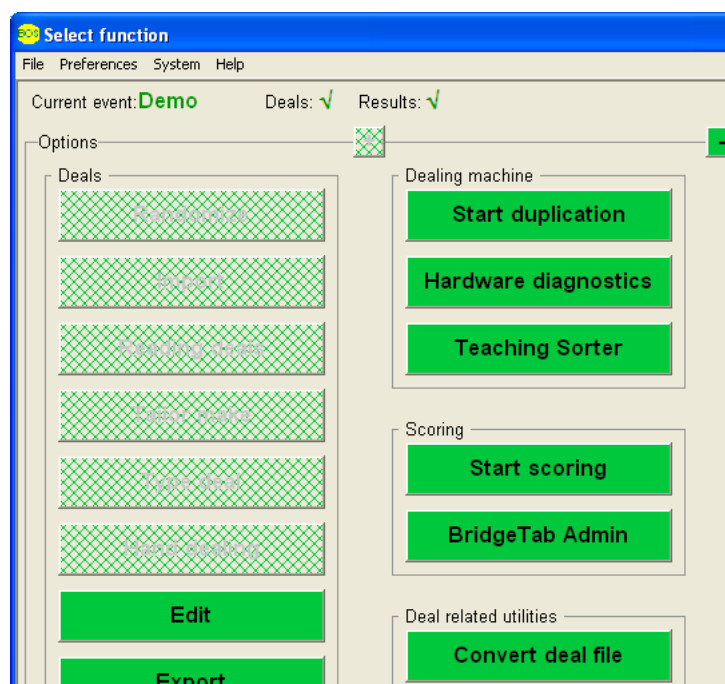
Select function

File Preferences System Help

Current event: Demo Deals: √ Results: √

Options

Deals

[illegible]

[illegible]

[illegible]

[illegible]

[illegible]

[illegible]

Edit

Export

Dealing machine

Start duplication

Hardware diagnostics

Teaching Sorter

Scoring

Start scoring

BridgeTab Admin

Deal related utilities

Convert deal file